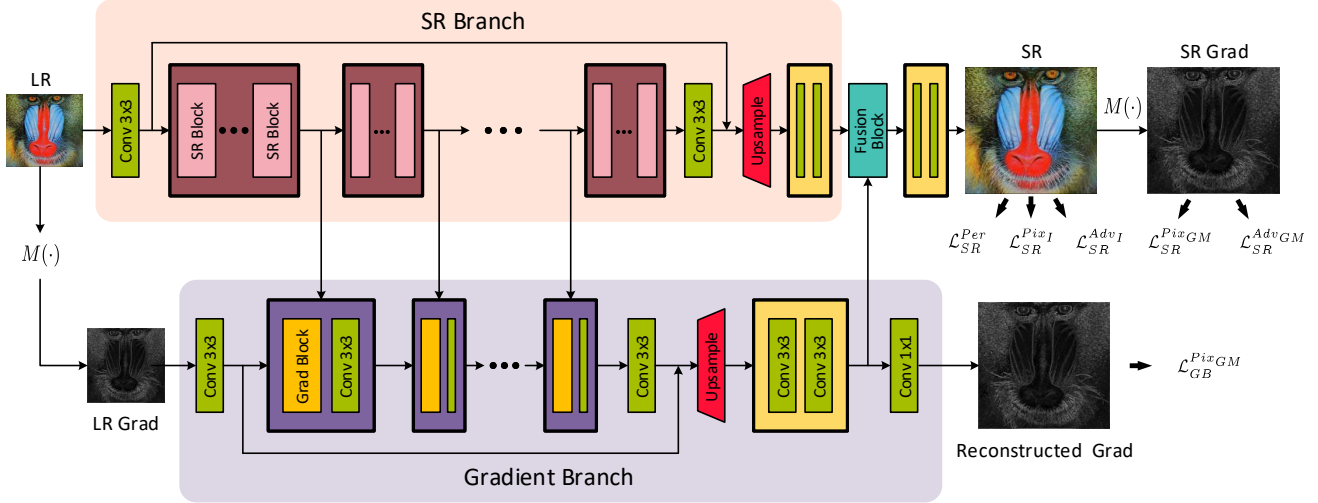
SR Branch

LR

Conv 3x3

SR Block

SR Block

Conv 3x3

Upsample

Fusion Block

SR

SR Grad

$M(\cdot)$

$\mathcal{L}_{SR}^{Per}$ $\mathcal{L}_{SR}^{Pix_I}$ $\mathcal{L}_{SR}^{Adv_I}$ $\mathcal{L}_{SR}^{Pix_{GM}}$ $\mathcal{L}_{SR}^{Adv_{GM}}$

$M(\cdot)$

LR Grad

Conv 3x3

Grad Block

Conv 3x3

Conv 3x3

Upsample

Conv 3x3

Conv 3x3

Conv 1x1

Reconstructed Grad

$\mathcal{L}_{GB}^{Pix_{GM}}$

Gradient Branch